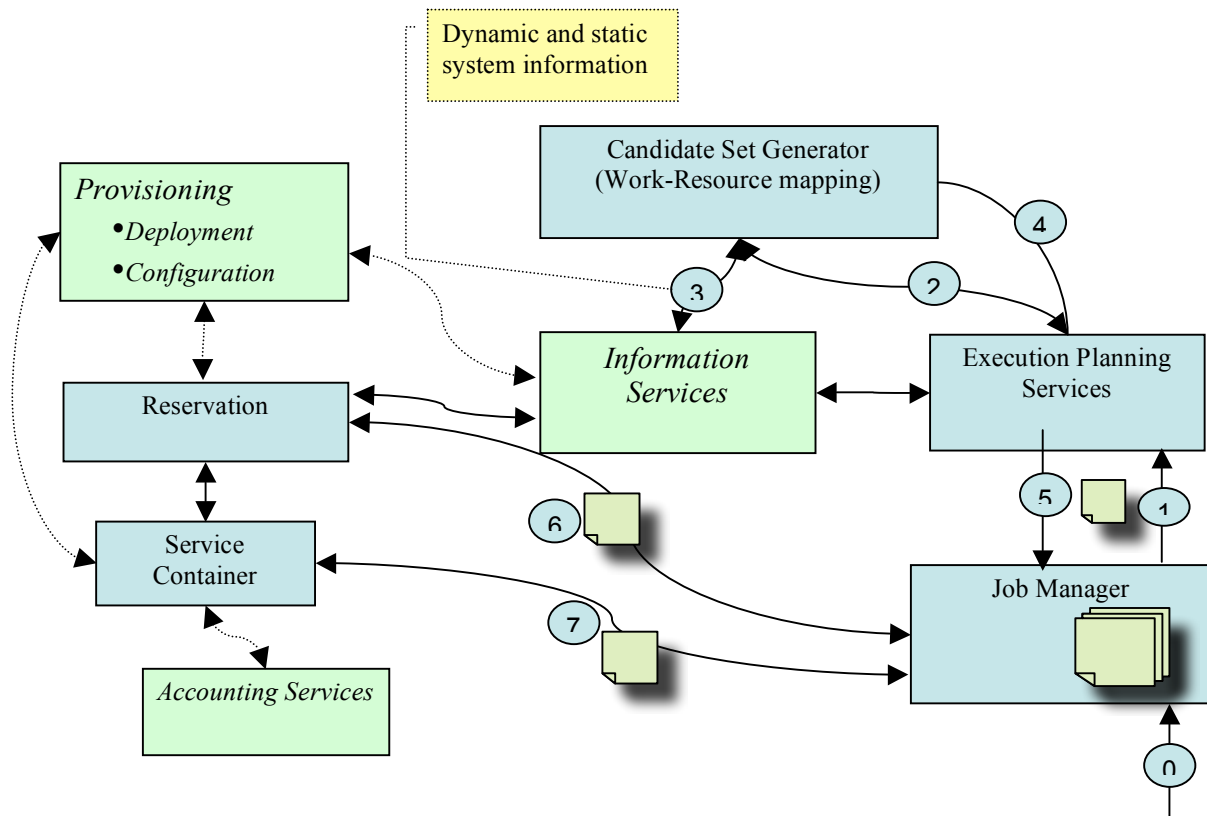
Dynamic and static system information

Candidate Set Generator (Work-Resource mapping)

Provisioning
•Deployment
•Configuration

4

3

2

Information Services

Execution Planning Services

Reservation

Service Container

6

5

1

Job Manager

7

Accounting Services

0